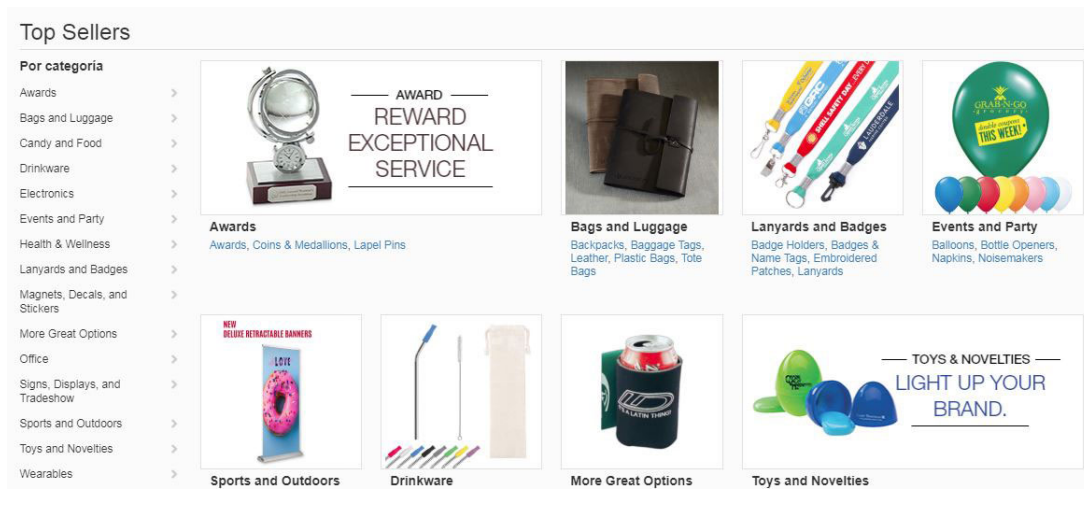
Top Sellers

Por categoria

Awards
Bags and Luggage
Candy and Food
Drinkware
Electronics
Events and Party
Health & Wellness
Lanyards and Badges
Magnets, Decals, and Stickers
More Great Options
Office
Signs, Displays, and Tradeshow
Sports and Outdoors
Toys and Novelties
Wearables

AWARD
REWARD EXCEPTIONAL SERVICE

Awards
Awards, Coins & Medallions, Lapel Pins

Bags and Luggage
Backpacks, Baggage Tags, Leather, Plastic Bags, Tote Bags

Lanyards and Badges
Badge Holders, Badges & Name Tags, Embroidered Patches, Lanyards

GRAB-N-GO
double coupons THIS WEEK!

Events and Party
Balloons, Bottle Openers, Napkins, Noisemakers

NEW DELUXE RETRACTABLE BANNERS
LOVE

Sports and Outdoors

Drinkware

IT'S A LATIN THING

More Great Options

TOYS & NOVELTIES
LIGHT UP YOUR BRAND.

Toys and Novelties